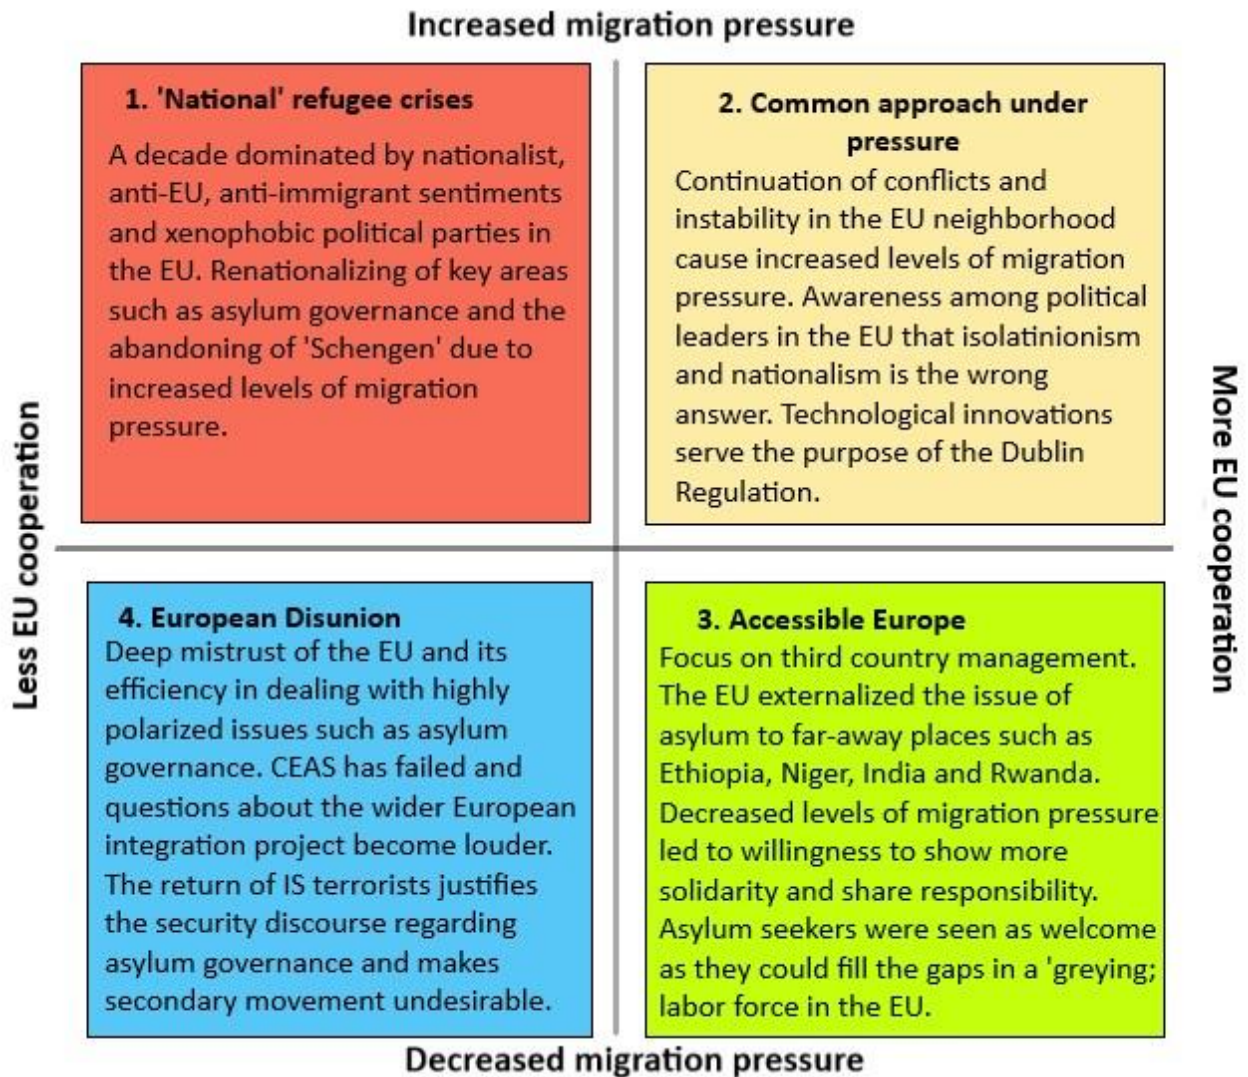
Increased migration pressure

1. 'National' refugee crises

A decade dominated by nationalist, anti-EU, anti-immigrant sentiments and xenophobic political parties in the EU. Renationalizing of key areas such as asylum governance and the abandoning of 'Schengen' due to increased levels of migration pressure.

2. Common approach under pressure

Continuation of conflicts and instability in the EU neighborhood cause increased levels of migration pressure. Awareness among political leaders in the EU that isolatinionism and nationalism is the wrong answer. Technological innovations serve the purpose of the Dublin Regulation.

Less EU cooperation

More EU cooperation

4. European Disunion

Deep mistrust of the EU and its efficiency in dealing with highly polarized issues such as asylum governance. CEAS has failed and questions about the wider European integration project become louder. The return of IS terrorists justifies the security discourse regarding asylum governance and makes secondary movement undesirable.

3. Accessible Europe

Focus on third country management. The EU externalized the issue of asylum to far-away places such as Ethiopia, Niger, India and Rwanda. Decreased levels of migration pressure led to willingness to show more solidarity and share responsibility. Asylum seekers were seen as welcome as they could fill the gaps in a 'greying; labor force in the EU.

Decreased migration pressure